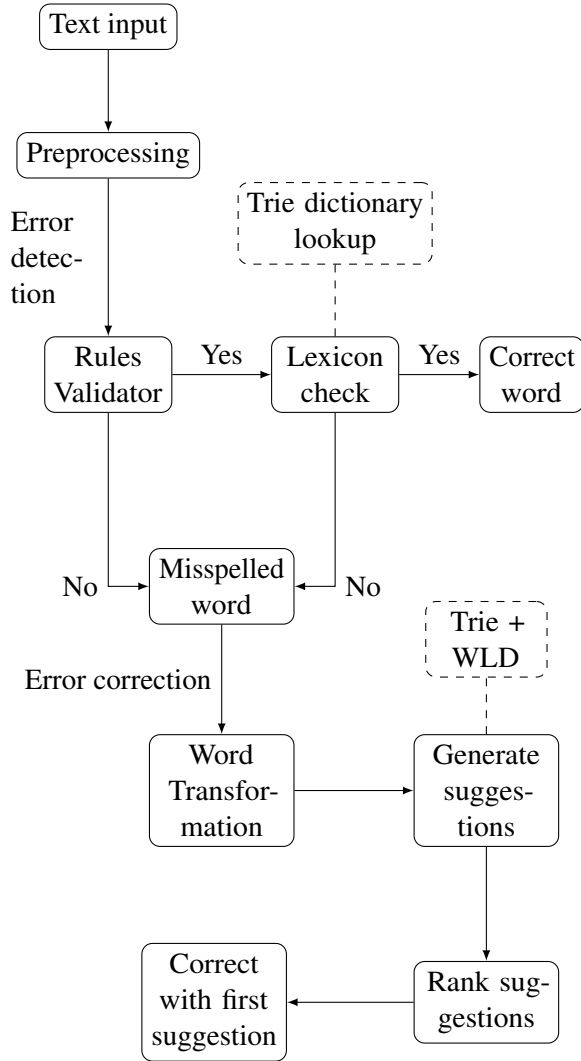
Text input

Preprocessing

Error detection

Trie dictionary lookup

Rules Validator

Yes

Lexicon check

Yes

Correct word

No

Misspelled word

No

Trie + WLD

Error correction

Word Transformation

Generate suggestions

Correct with first suggestion

Rank suggestions